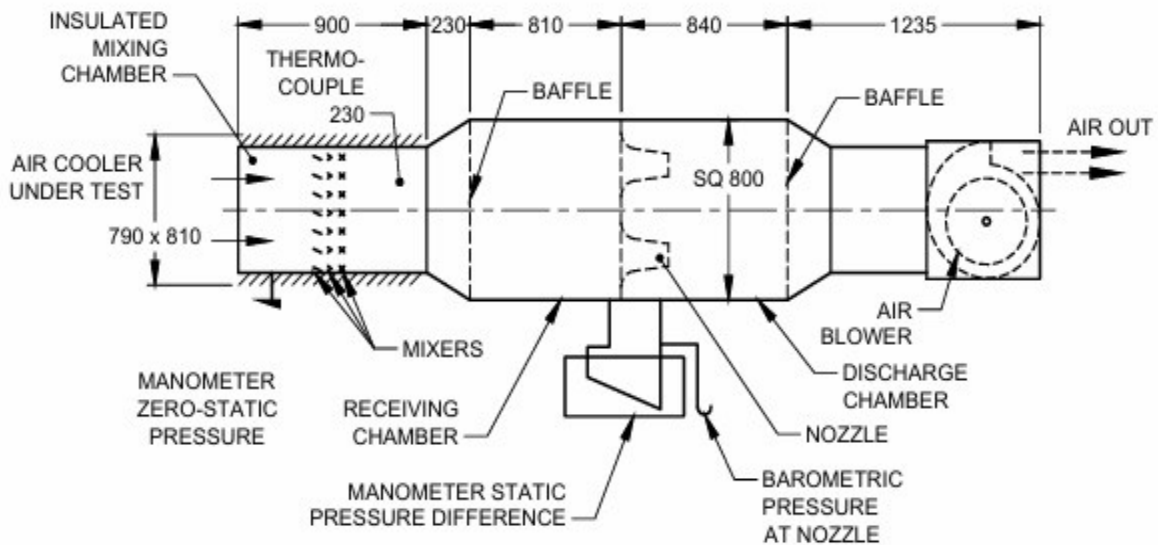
INSULATED MIXING CHAMBER

900

230

810

840

1235

THERMO-COUPLE

230

BAFFLE

BAFFLE

AIR OUT

AIR COOLER UNDER TEST

SQ 800

790 x 810

AIR BLOWER

MIXERS

MANOMETER ZERO-STATIC PRESSURE

RECEIVING CHAMBER

DISCHARGE CHAMBER

NOZZLE

MANOMETER STATIC PRESSURE DIFFERENCE

BAROMETRIC PRESSURE AT NOZZLE